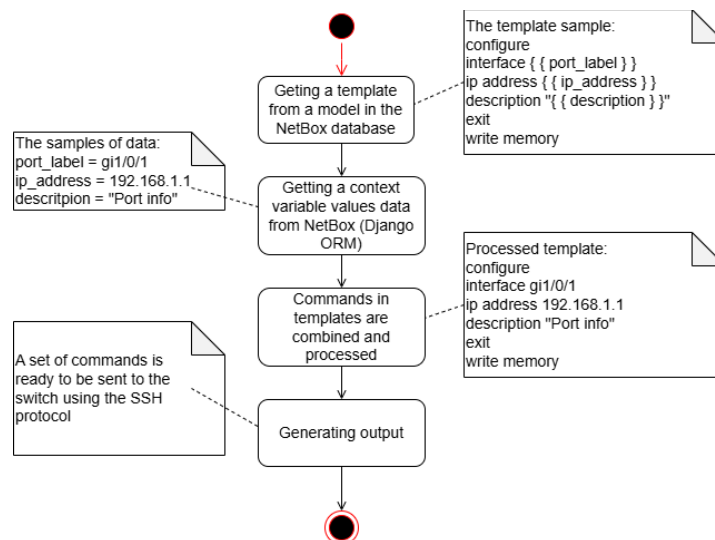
The template sample:
configure
interface { { port_label } }
ip address { { ip_address } }
description "{ { description } }"
exit
write memory

Geting a template from a model in the NetBox database

The samples of data:
port_label = gi1/0/1
ip_address = 192.168.1.1
descritpion = "Port info"

Getting a context variable values data from NetBox (Django ORM)

Processed template:
configure
interface gi1/0/1
ip address 192.168.1.1
description "Port info"
exit
write memory

Commands in templates are combined and processed

A set of commands is ready to be sent to the switch using the SSH protocol

Generating output